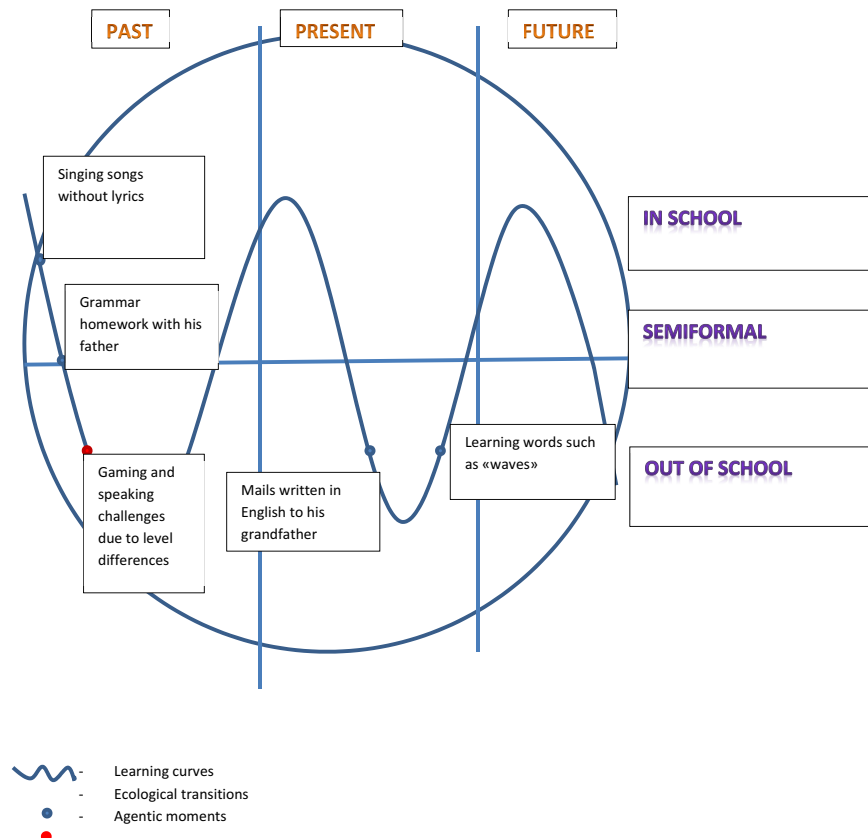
PAST

PRESENT

FUTURE

Singing songs without lyrics

IN SCHOOL

Grammar homework with his father

SEMIFORMAL

Learning words such as «waves»

OUT OF SCHOOL

Gaming and speaking challenges due to level differences

Mails written in English to his grandfather

- Learning curves
- Ecological transitions
- Agentic moments